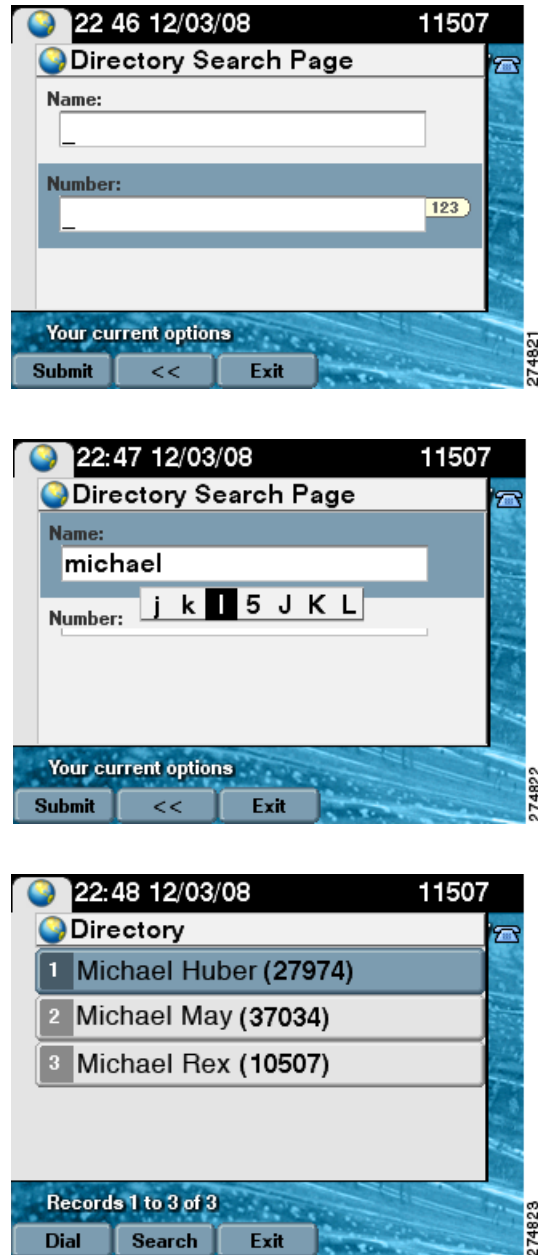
22 46 12/03/08 11507

Directory Search Page

Name:

_

Number:

_ 123

Your current options

Submit << Exit

274821

22:47 12/03/08 11507

Directory Search Page

Name:

michael

Number: j k l 5 J K L

Your current options

Submit << Exit

274822

22:48 12/03/08 11507

Directory

1 Michael Huber (27974)

2 Michael May (37034)

3 Michael Rex (10507)

Records 1 to 3 of 3

Dial Search Exit

274823